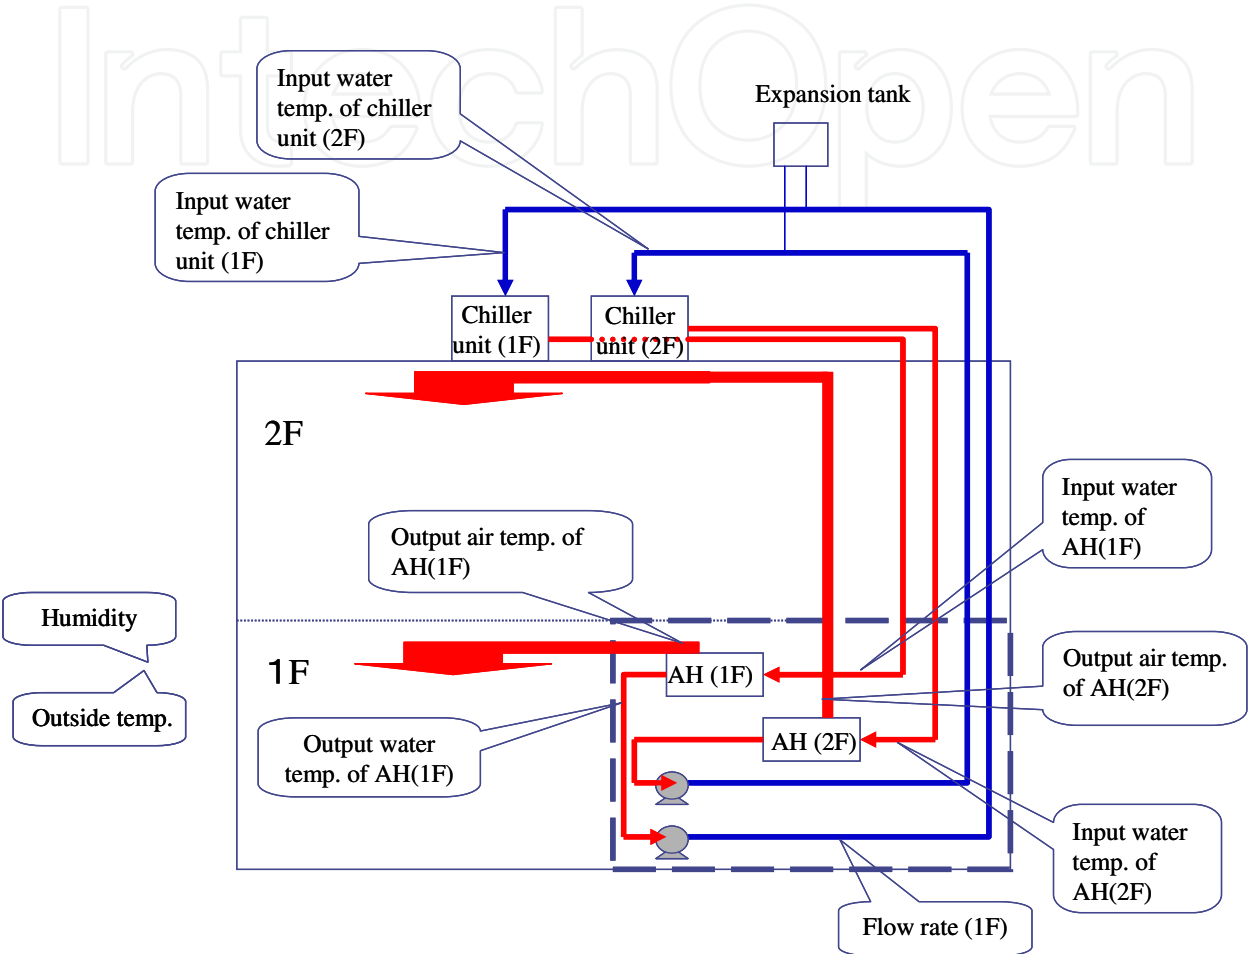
IntechOpen

Input water temp. of chiller unit (2F)

Expansion tank

Input water temp. of chiller unit (1F)

Chiller unit (1F)

Chiller unit (2F)

2F

Output air temp. of AH(1F)

Input water temp. of AH(1F)

Humidity

Outside temp.

1F

AH (1F)

Output air temp. of AH(2F)

Output water temp. of AH(1F)

AH (2F)

Input water temp. of AH(2F)

Flow rate (1F)